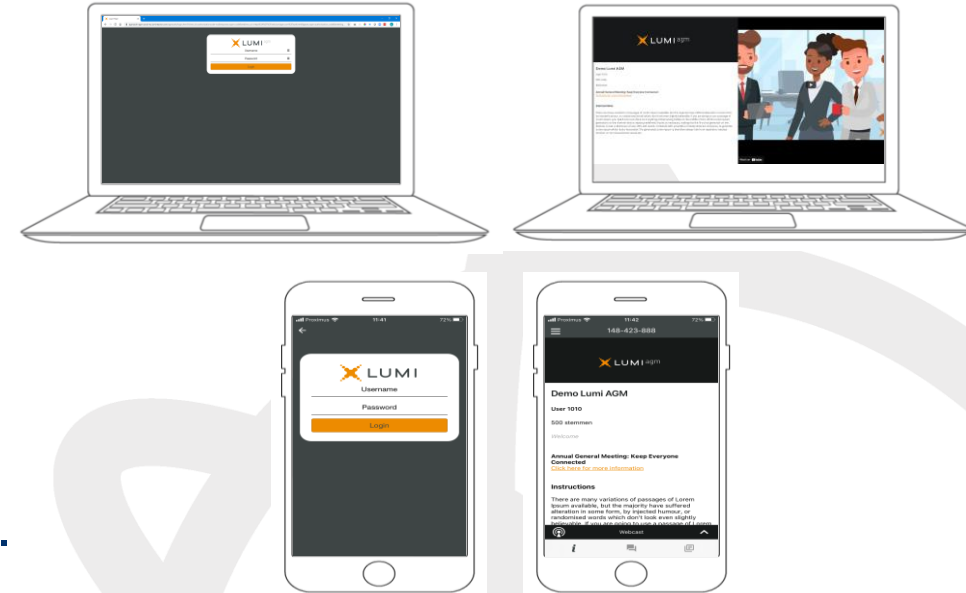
LUMI

Username

Password

Login

LUMI agm

Demo Lumi AGM

Proximus 11:41 72%

LUMI

Username

Password

Login

Proximus 11:42 72%

148-423-888

LUMI agm

Demo Lumi AGM

User 1010

500 stemmen

Welcome

Annual General Meeting: Keep Everyone Connected

Click here for more information

Instructions

There are many variations of passages of Lorem Ipsum available, but the majority have suffered alteration in some form, by injected humour, or randomised words which don't look even slightly believable. If you are going to use a passage of Lorem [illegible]

Webcast